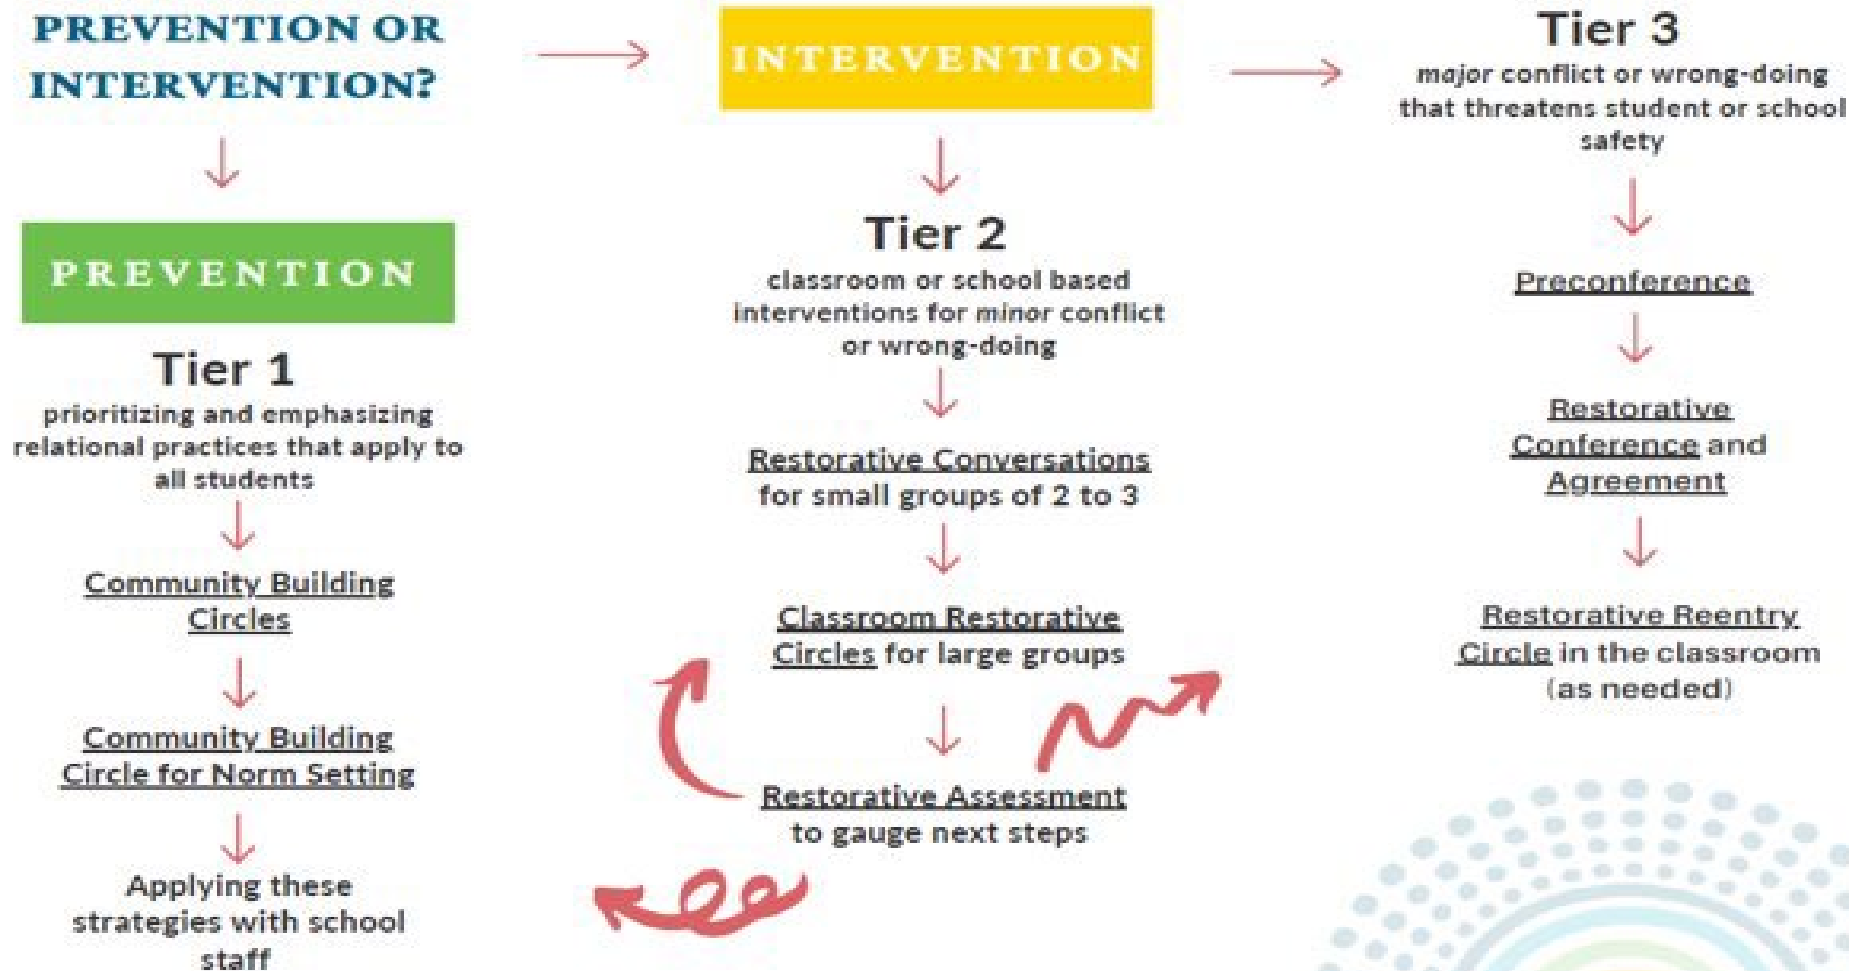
PREVENTION OR INTERVENTION?

INTERVENTION

Tier 3
*major* conflict or wrong-doing that threatens student or school safety

PREVENTION

Tier 1
prioritizing and emphasizing relational practices that apply to all students

Community Building Circles

Community Building Circle for Norm Setting

Applying these strategies with school staff

Tier 2
classroom or school based interventions for minor conflict or wrong-doing

Restorative Conversations for small groups of 2 to 3

Classroom Restorative Circles for large groups

Restorative Assessment to gauge next steps

Preconference

Restorative Conference and Agreement

Restorative Reentry Circle in the classroom (as needed)